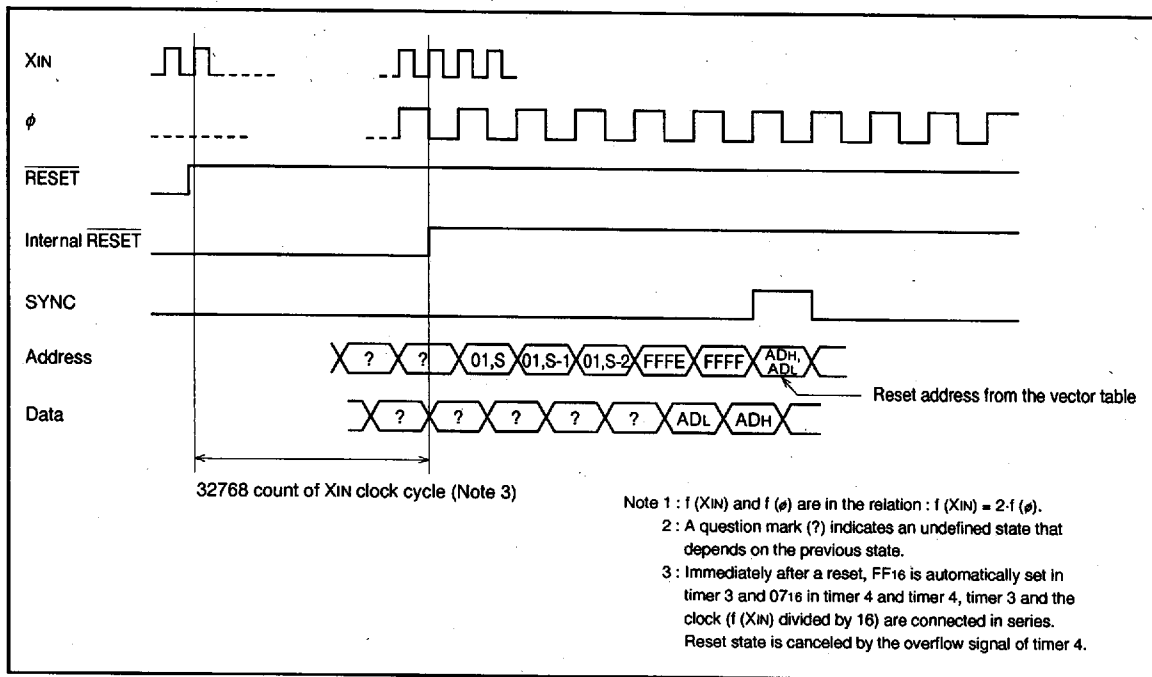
$X_{IN}$

$\phi$

$\overline{RESET}$

Internal $\overline{RESET}$

SYNC

Address

? ? 01,S 01,S-1 01,S-2 FFFE FFFF ADH, ADL

Data

? ? ? ? ? ? ADL ADH

Reset address from the vector table

32768 count of $X_{IN}$ clock cycle (Note 3)

Note 1 : f ($X_{IN}$) and f ($\phi$) are in the relation : f ($X_{IN}$) = 2·f ($\phi$).
2 : A question mark (?) indicates an undefined state that depends on the previous state.
3 : Immediately after a reset, $FF_{16}$ is automatically set in timer 3 and $07_{16}$ in timer 4 and timer 4, timer 3 and the clock (f ($X_{IN}$) divided by 16) are connected in series. Reset state is canceled by the overflow signal of timer 4.